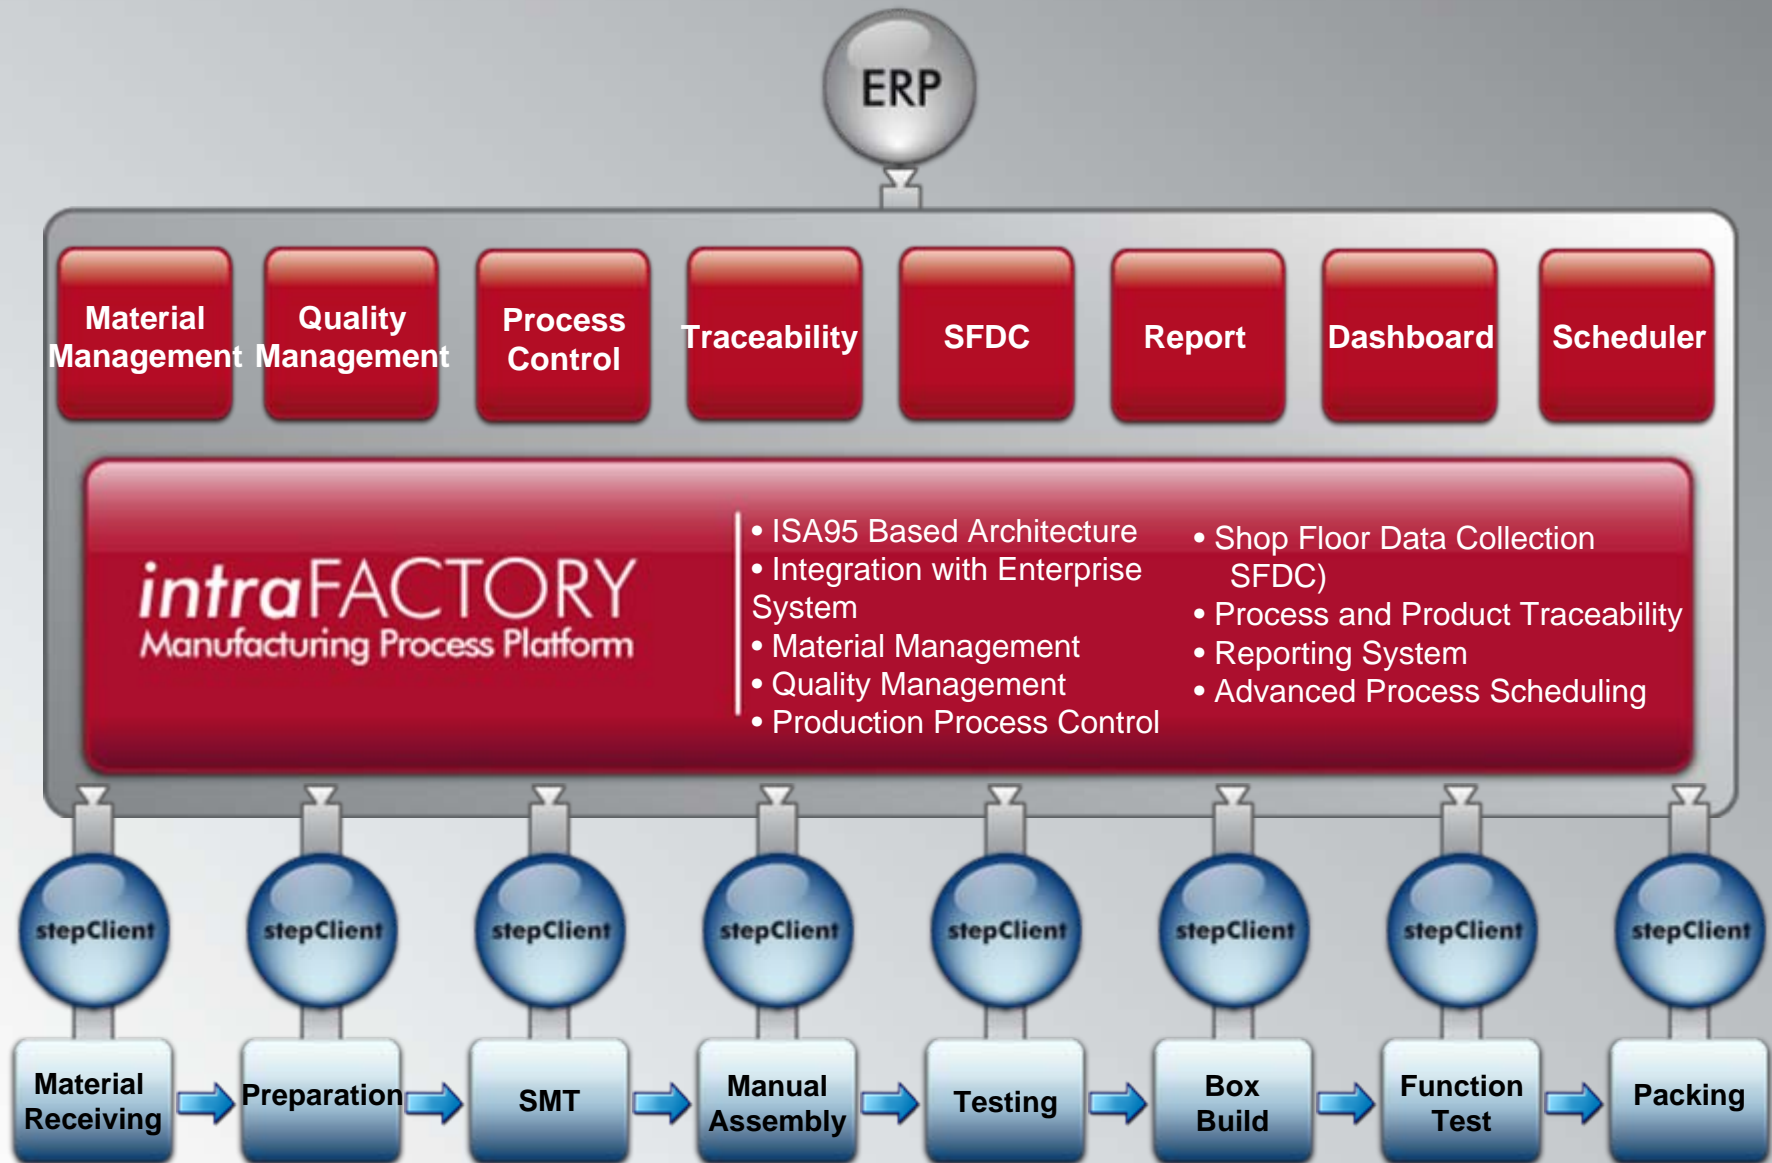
ERP

Material Management

Quality Management

Process Control

Traceability

SFDC

Report

Dashboard

Scheduler

intraFACTORY
Manufacturing Process Platform

• ISA95 Based Architecture
• Integration with Enterprise System
• Material Management
• Quality Management
• Production Process Control

• Shop Floor Data Collection SFDC)
• Process and Product Traceability
• Reporting System
• Advanced Process Scheduling

stepClient

stepClient

stepClient

stepClient

stepClient

stepClient

stepClient

stepClient

Material Receiving

Preparation

SMT

Manual Assembly

Testing

Box Build

Function Test

Packing